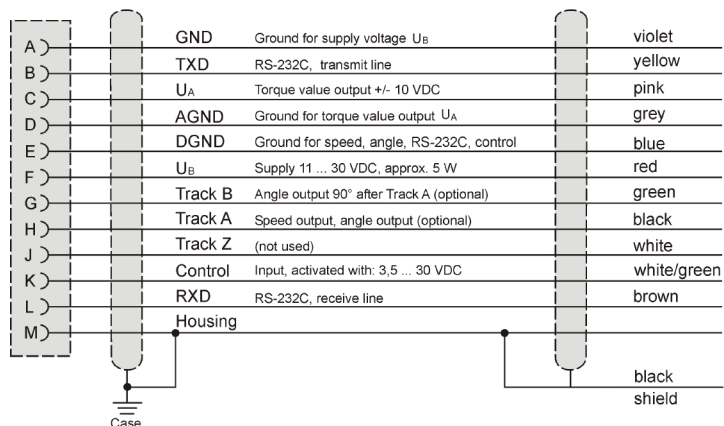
A
B
C
D
E
F
G
H
J
K
L
M

| | | |
|---|---|---|
| GND | Ground for supply voltage $U_B$ | violet |
| TXD | RS-232C, transmit line | yellow |
| $U_A$ | Torque value output +/- 10 VDC | pink |
| AGND | Ground for torque value output $U_A$ | grey |
| DGND | Ground for speed, angle, RS-232C, control | blue |
| $U_B$ | Supply 11 ... 30 VDC, approx. 5 W | red |
| Track B | Angle output 90° after Track A (optional) | green |
| Track A | Speed output, angle output (optional) | black |
| Track Z | (not used) | white |
| Control | Input, activated with: 3,5 ... 30 VDC | white/green |
| RXD | RS-232C, receive line | brown |
| Housing | | |

black
shield

Case